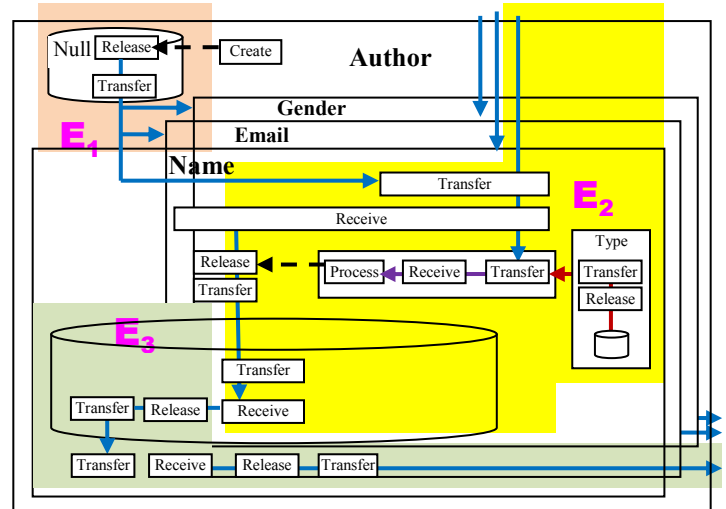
Null
Release
Create
Transfer
Author
Gender
$E_1$
Email
Name
Transfer
$E_2$
Receive
Type
Release
Process
Receive
Transfer
Transfer
Transfer
Release
$E_3$
Transfer
Transfer
Release
Receive
Transfer
Receive
Release
Transfer